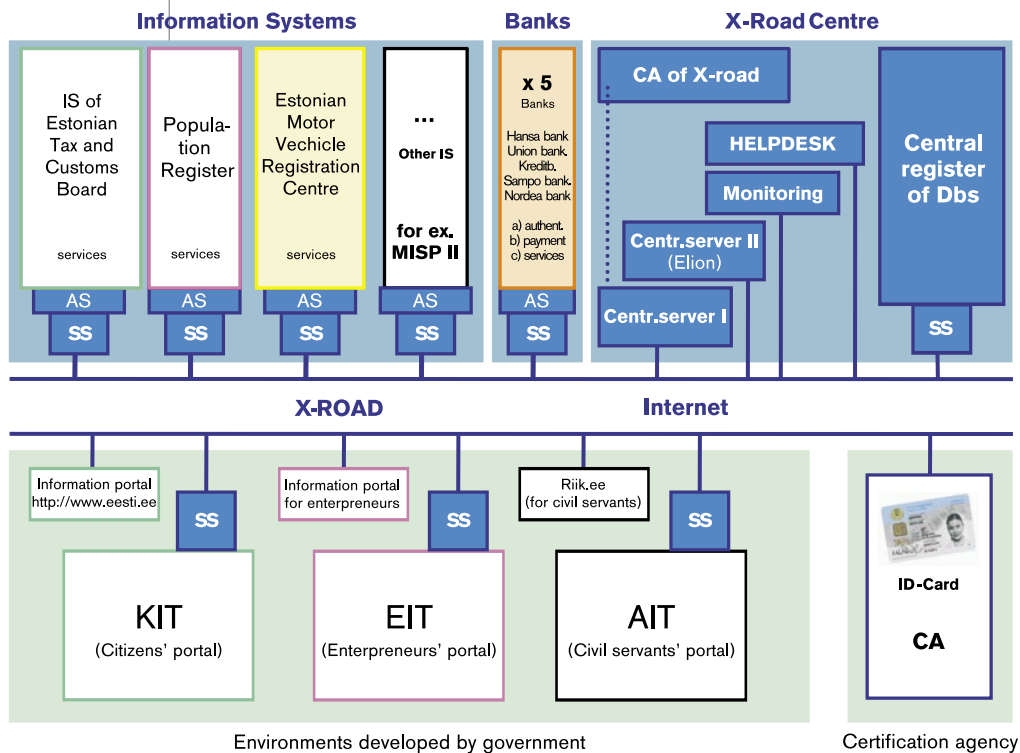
Information Systems

IS of Estonian Tax and Customs Board

services

AS

SS

Population Register

services

AS

SS

Estonian Motor Vechicle Registration Centre

services

AS

SS

...

Other IS

for ex. MISP II

AS

SS

Banks

x 5

Banks

Hansa bank
Union bank.
Kreditb.
Sampo bank.
Nordea bank

a) authent.
b) payment
c) services

AS

SS

X-Road Centre

CA of X-road

HELPDESK

Monitoring

Centr.server II (Elion)

Centr.server I

Central register of Dbs

SS

X-ROAD

Internet

Information portal http://www.eesti.ee

SS

KIT

(Citizens' portal)

Information portal for enterpreneurs

SS

EIT

(Enterpreneurs' portal)

Riik.ee (for civil servants)

SS

AIT

(Civil servants' portal)

ID-Card

CA

Environments developed by government

Certification agency